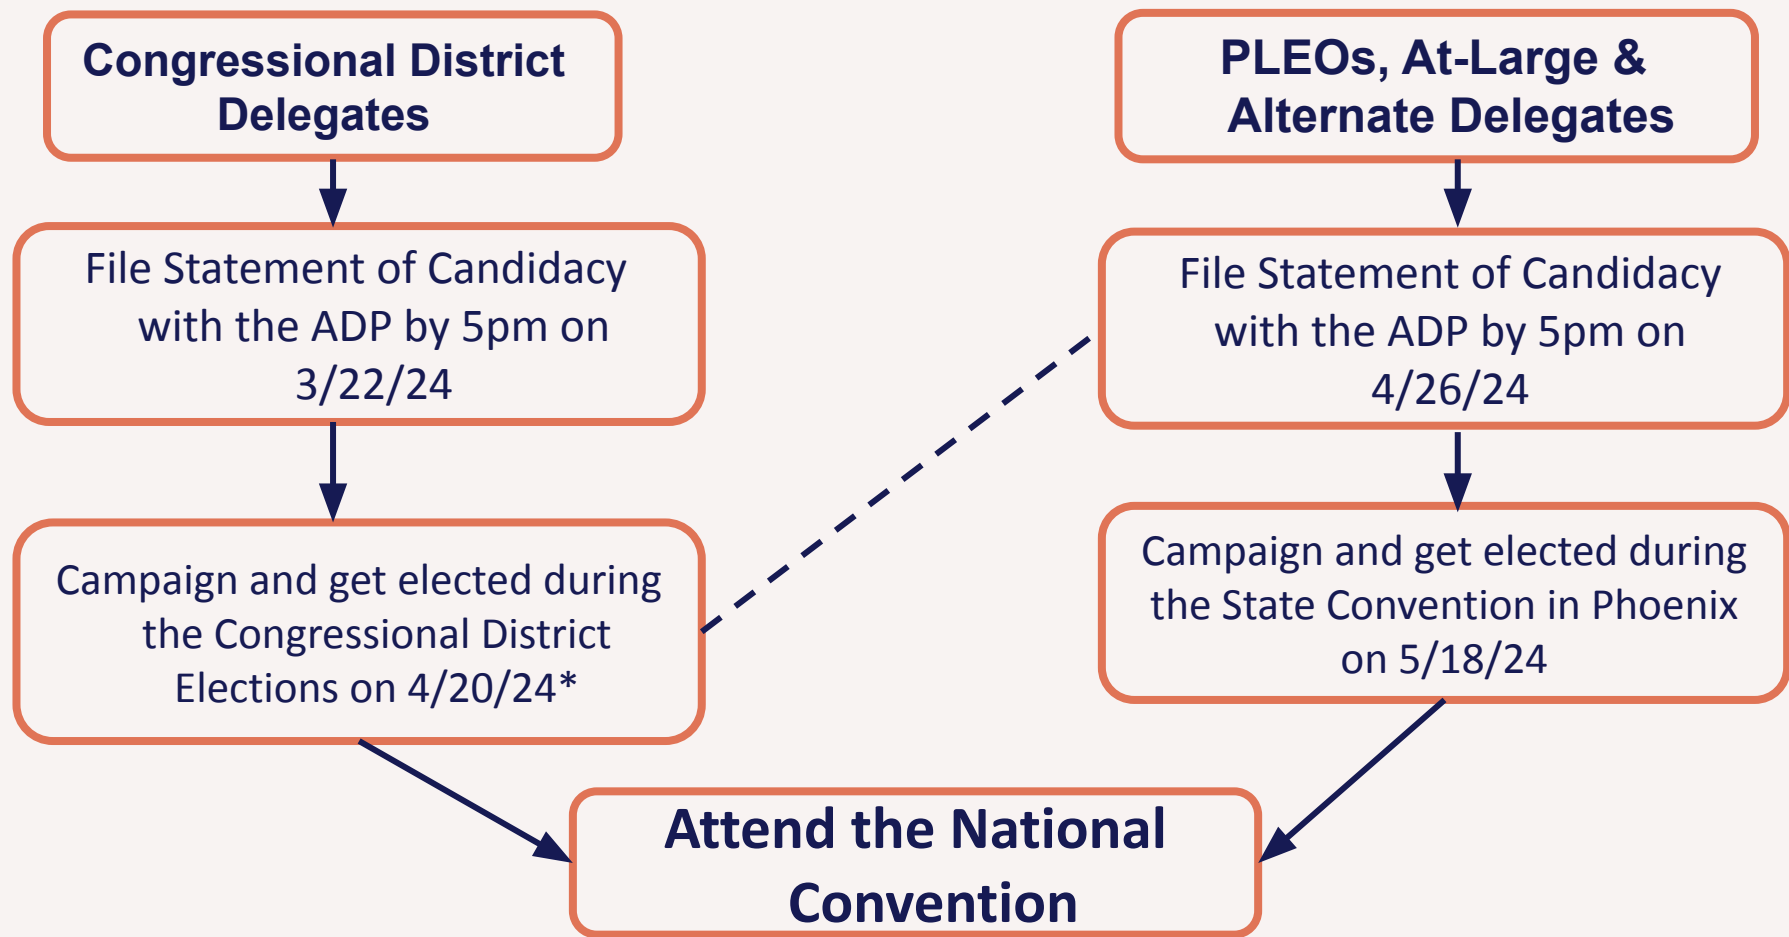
Congressional District Delegates

File Statement of Candidacy with the ADP by 5pm on 3/22/24

Campaign and get elected during the Congressional District Elections on 4/20/24*

PLEOs, At-Large & Alternate Delegates

File Statement of Candidacy with the ADP by 5pm on 4/26/24

Campaign and get elected during the State Convention in Phoenix on 5/18/24

Attend the National Convention